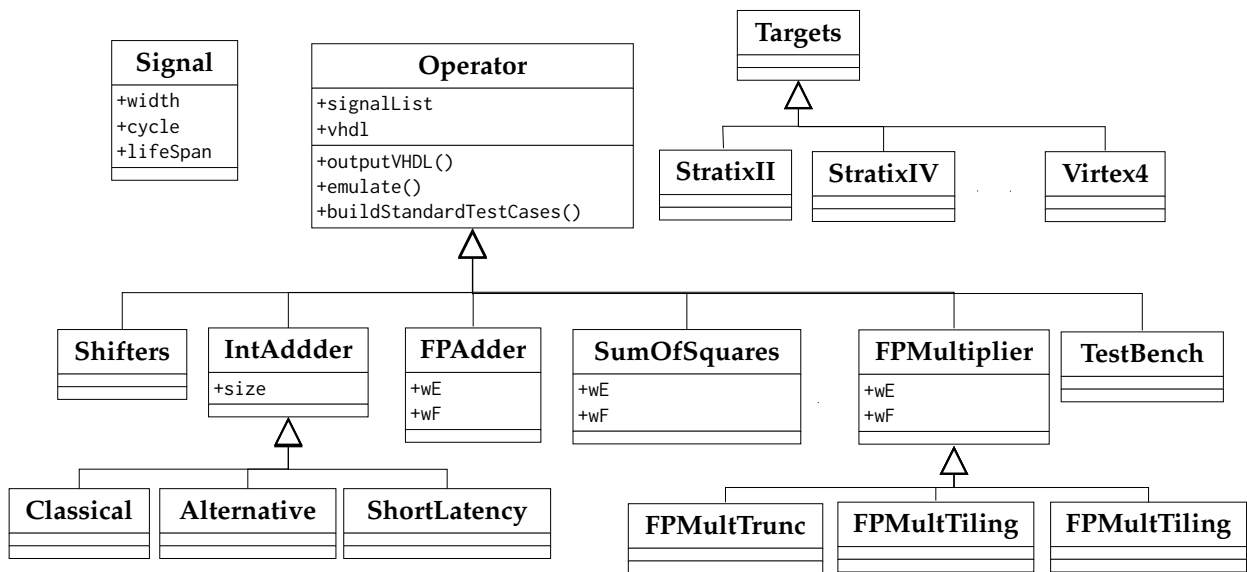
Signal
+width
+cycle
+lifeSpan

Operator
+signalList
+vhdl
+outputVHDL()
+emulate()
+buildStandardTestCases()

Targets

StratixII

StratixIV

Virtex4

Shifters

IntAdddder
+size

FPAdder
+wE
+wF

SumOfSquares
+wE
+wF

FPMultiplier
+wE
+wF

TestBench

Classical

Alternative

ShortLatency

FPMultTrunc

FPMultTiling

FPMultTiling